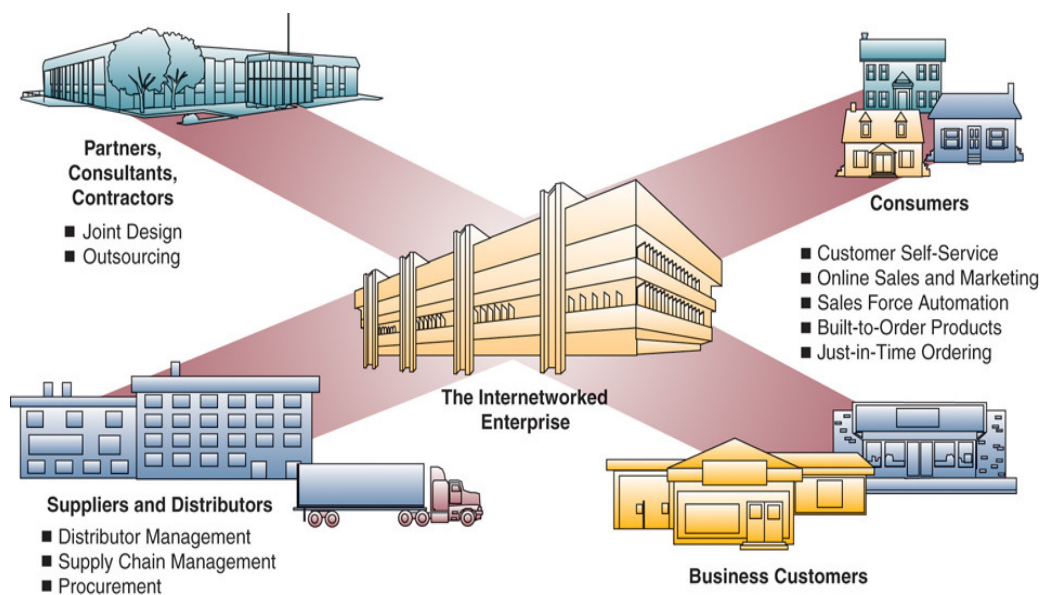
Partners, Consultants, Contractors

■ Joint Design
■ Outsourcing

Consumers

■ Customer Self-Service
■ Online Sales and Marketing
■ Sales Force Automation
■ Built-to-Order Products
■ Just-in-Time Ordering

The Internetworked Enterprise

Suppliers and Distributors

■ Distributor Management
■ Supply Chain Management
■ Procurement

Business Customers